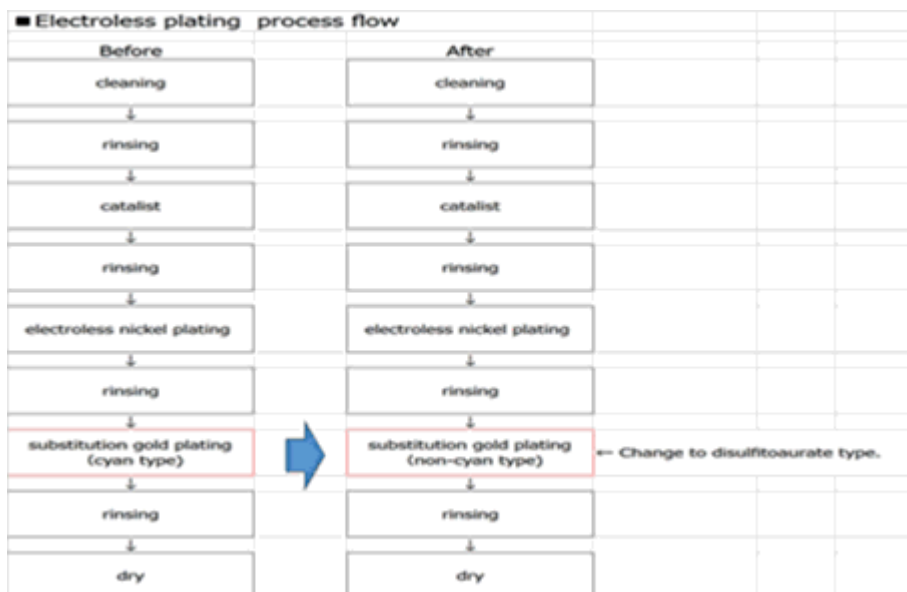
■ Electroless plating process flow

Before

cleaning
↓
rinsing
↓
catalist
↓
rinsing
↓
electroless nickel plating
↓
rinsing
↓
substitution gold plating (cyan type)
↓
rinsing
↓
dry

After

cleaning
↓
rinsing
↓
catalist
↓
rinsing
↓
electroless nickel plating
↓
rinsing
↓
substitution gold plating (non-cyan type) ← Change to disulfitoaurate type.
↓
rinsing
↓
dry